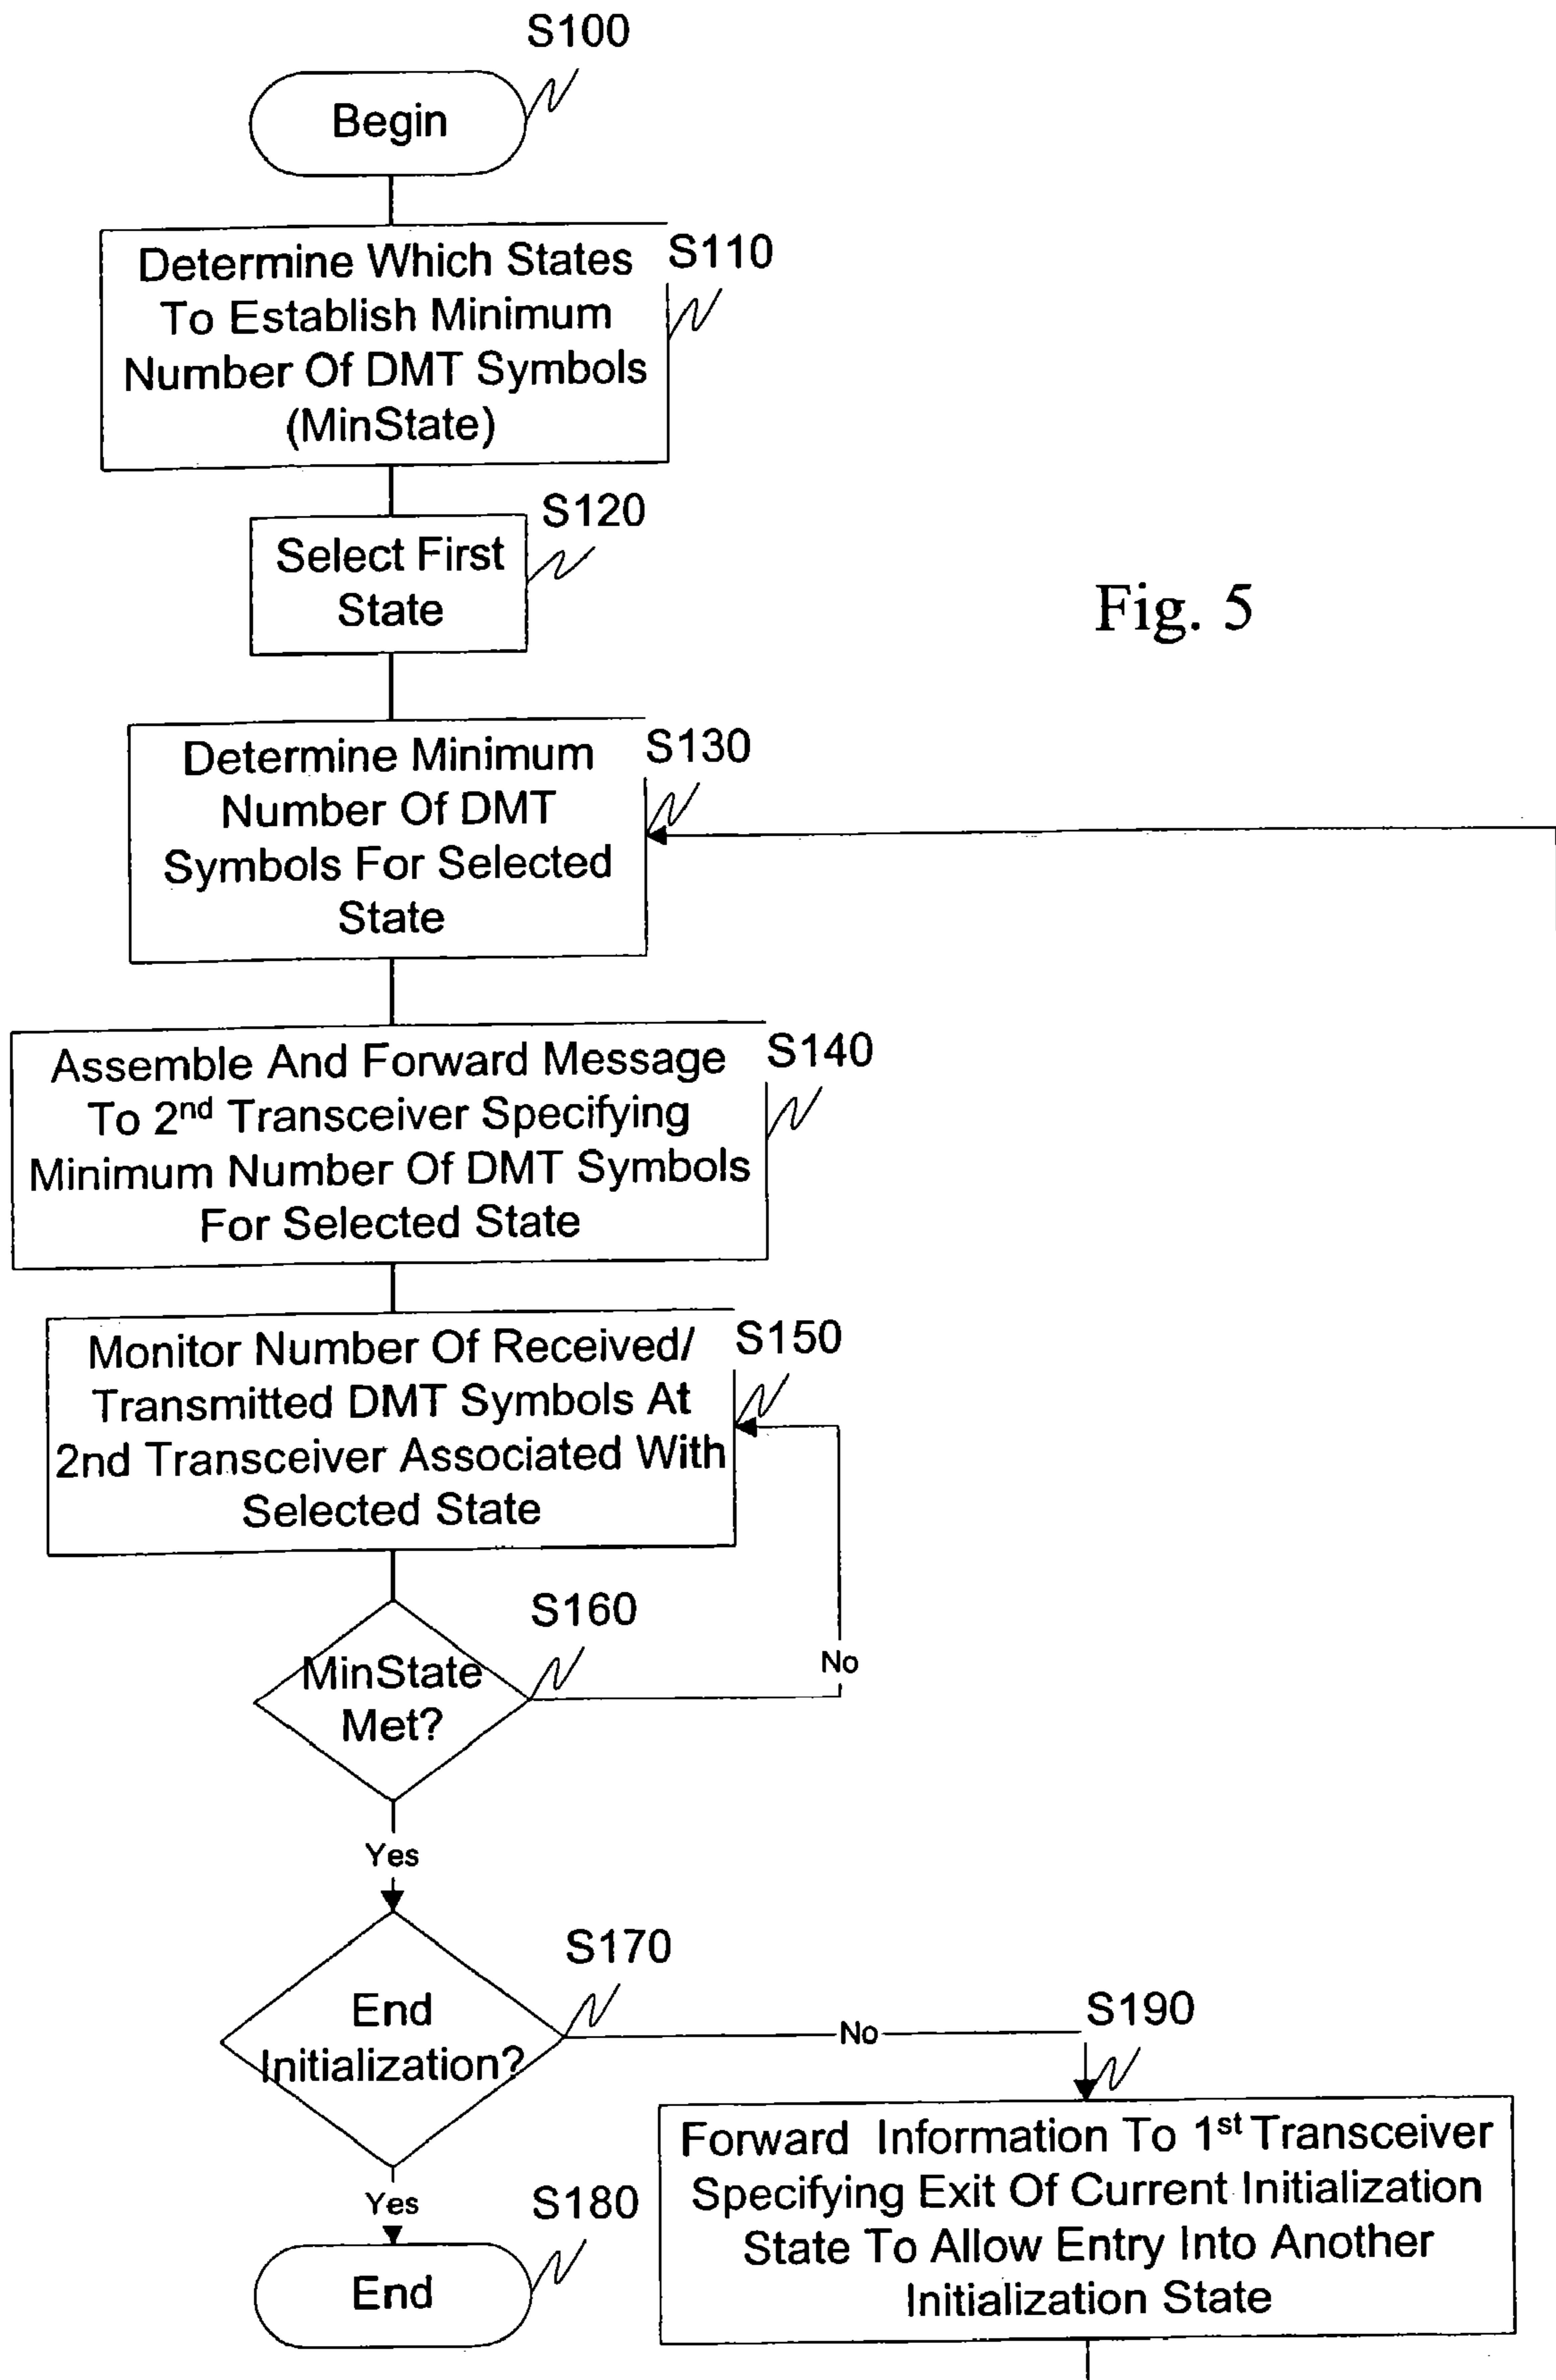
S100

Begin

Determine Which States To Establish Minimum Number Of DMT Symbols (MinState)

S110

Select First State

S120

Fig. 5

Determine Minimum Number Of DMT Symbols For Selected State

S130

Assemble And Forward Message To 2$^{nd}$ Transceiver Specifying Minimum Number Of DMT Symbols For Selected State

S140

Monitor Number Of Received/ Transmitted DMT Symbols At 2nd Transceiver Associated With Selected State

S150

MinState Met?

S160

No

Yes

End Initialization?

S170

No

S190

Forward Information To 1$^{st}$ Transceiver Specifying Exit Of Current Initialization State To Allow Entry Into Another Initialization State

Yes

S180

End